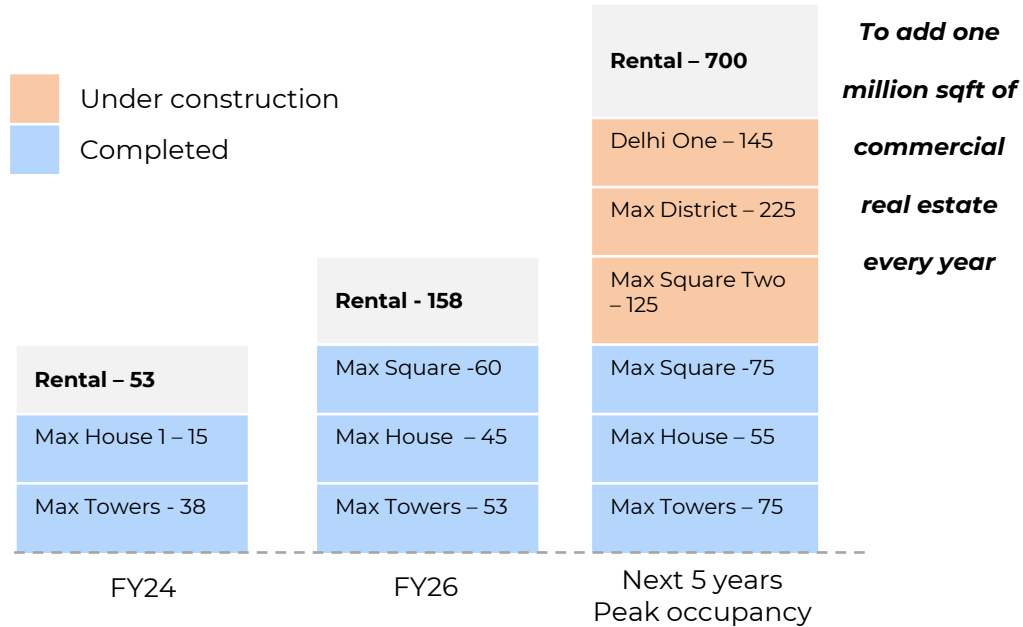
Under construction

Completed

Rental – 53

Max House 1 – 15

Max Towers - 38

FY24

Rental - 158

Max Square -60

Max House – 45

Max Towers – 53

FY26

Rental – 700

Delhi One – 145

Max District – 225

Max Square Two – 125

Max Square -75

Max House – 55

Max Towers – 75

Next 5 years
Peak occupancy

To add one million sqft of commercial real estate every year